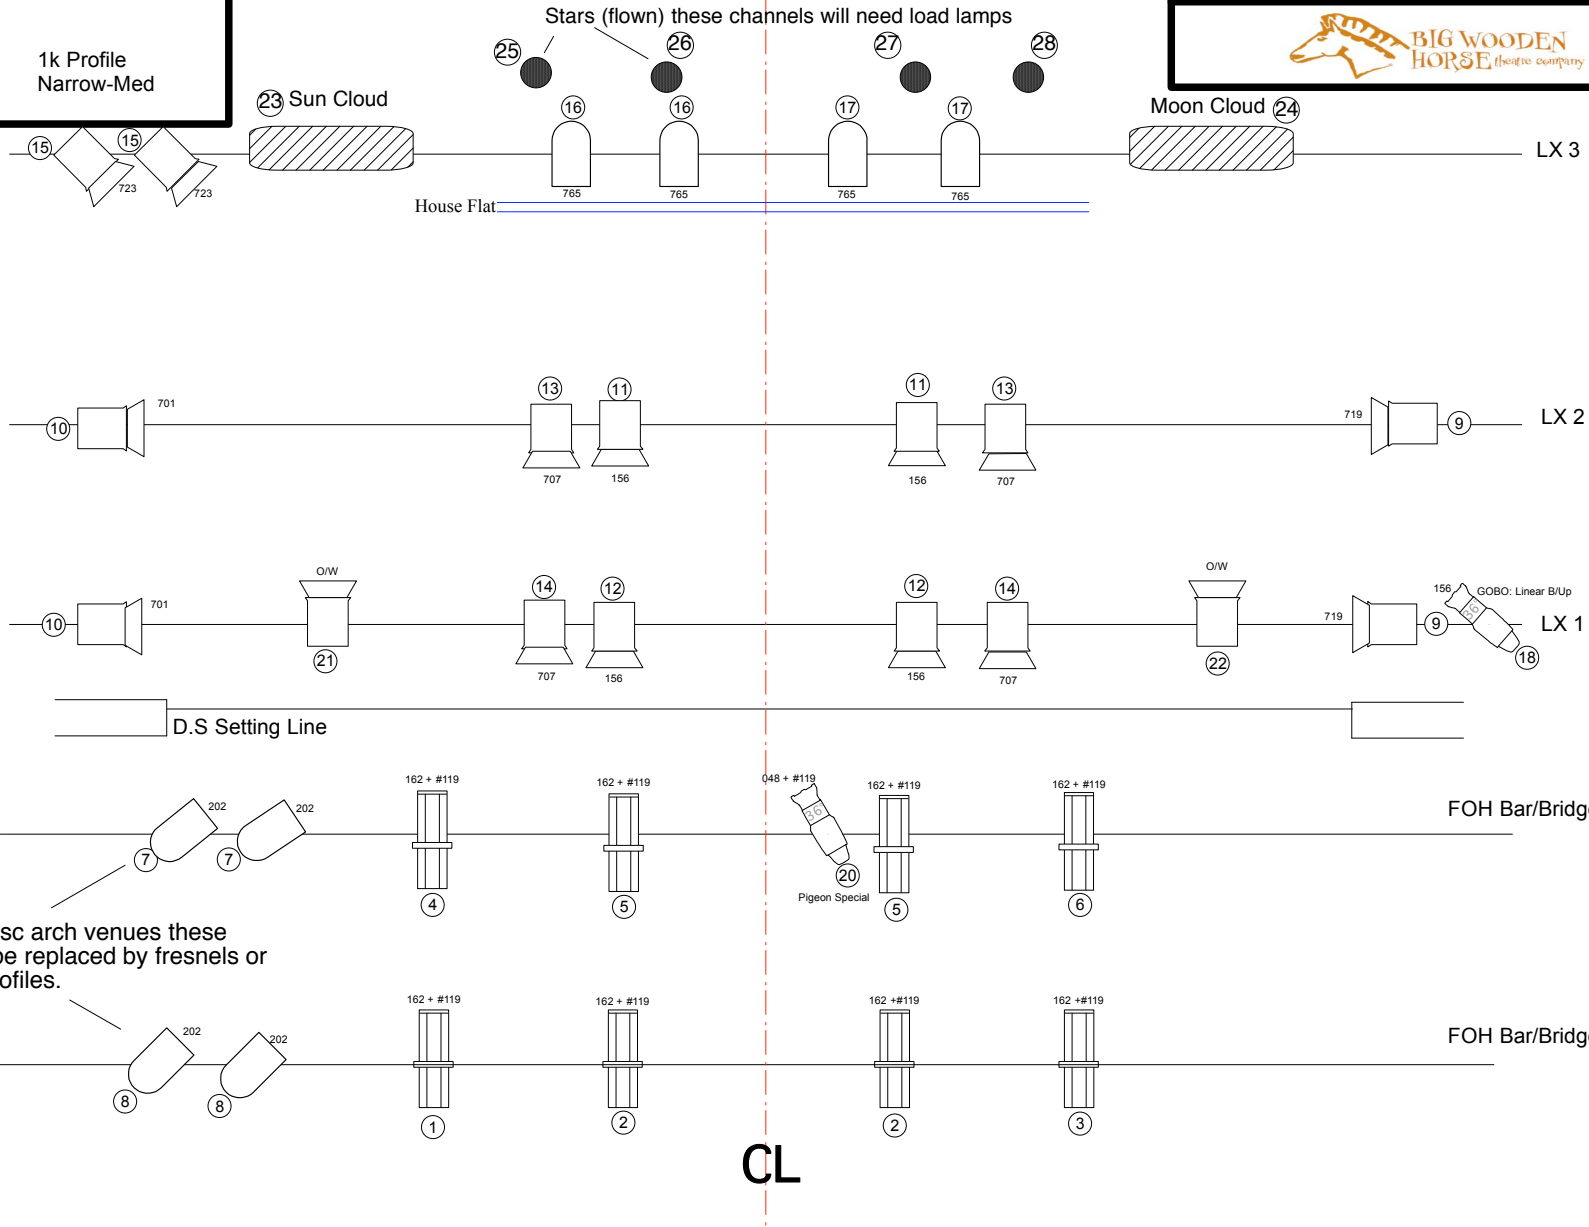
1k Profile
Narrow-Med

Stars (flown) these channels will need load lamps

25 26 27 28

BIG WOODEN HORSE theatre company

23 Sun Cloud

Moon Cloud 24

15 15 723 723

16 16 17 17

765 765 765 765

LX 3

House Flat

13 11 11 13

10 701 707 156 156 707 719 9

LX 2

O/W O/W

14 12 12 14

156 GOBO: Linear B/Up

10 701 707 156 156 707 719 9

21 22 18

LX 1

D.S Setting Line

162 + #119 162 + #119 048 + #119 162 + #119 162 + #119

202 202

36

7 7 4 5 20 5 6

Pigeon Special

FOH Bar/Bridg

sc arch venues these
be replaced by fresnels or
ofiles.

162 + #119 162 + #119 162 +#119 162 +#119

202 202

8 8 1 2 2 3

FOH Bar/Bridg

CL